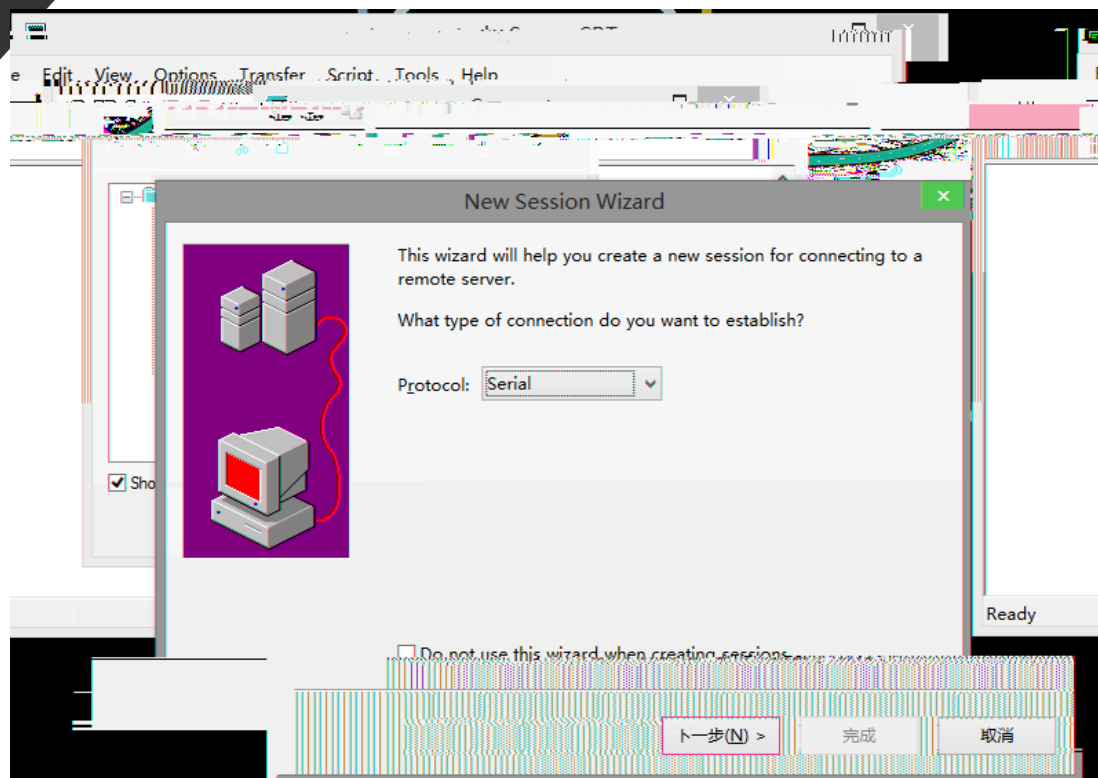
e Edit View Options Transfer Script Tools Help

New Session Wizard

This wizard will help you create a new session for connecting to a remote server.

What type of connection do you want to establish?

Protocol: Serial

Sho

Ready

Do not use this wizard when creating sessions

下一步(N) >
完成
取消